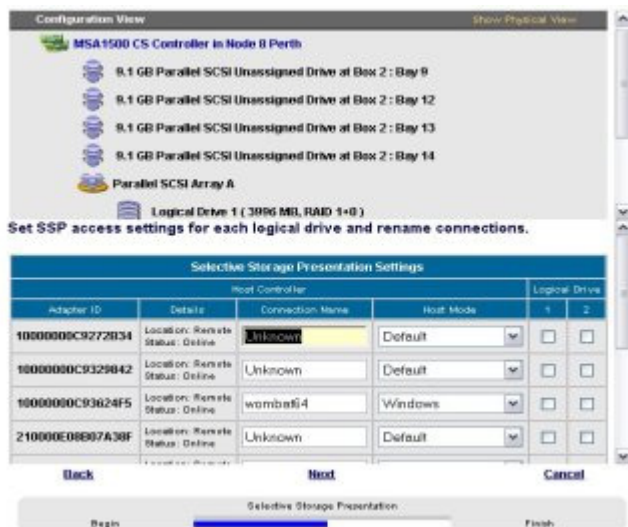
Configuration View

Show Physical View

MSA1500 CS Controller in Node 8 Perth

9.1 GB Parallel SCSI Unassigned Drive at Box 2 : Bay 9

9.1 GB Parallel SCSI Unassigned Drive at Box 2 : Bay 12

9.1 GB Parallel SCSI Unassigned Drive at Box 2 : Bay 13

9.1 GB Parallel SCSI Unassigned Drive at Box 2 : Bay 14

Parallel SCSI Array A

Logical Drive 1 ( 3996 MB, RAID 1+0 )

Set SSP access settings for each logical drive and rename connections.

Selective Storage Presentation Settings

| Host Controller | | | | Logical Drive | |
|---|---|---|---|---|---|
| Adapter ID | Details | Connection Name | Host Mode | 1 | 2 |
| 10000000C9272834 | Location: Remote Status: Online | Unknown | Default | | |
| 10000000C9329842 | Location: Remote Status: Online | Unknown | Default | | |
| 10000000C93624F5 | Location: Remote Status: Online | wombat64 | Windows | | |
| 210000E08B07A38F | Location: Remote Status: Online | Unknown | Default | | |

Back

Next

Cancel

Selective Storage Presentation

Begin

Finish